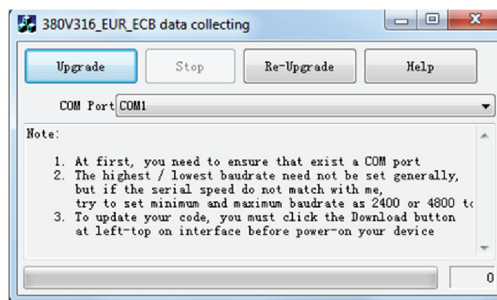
380V316_EUR_ECB data collecting

Upgrade
Stop
Re-Upgrade
Help

COM Port COM1

Note:

1. At first, you need to ensure that exist a COM port
2. The highest / lowest baudrate need not be set generally, but if the serial speed do not match with me, try to set minimum and maximum baudrate as 2400 or 4800 t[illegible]
3. To update your code, you must click the Download button at left-top on interface before power-on your device

0